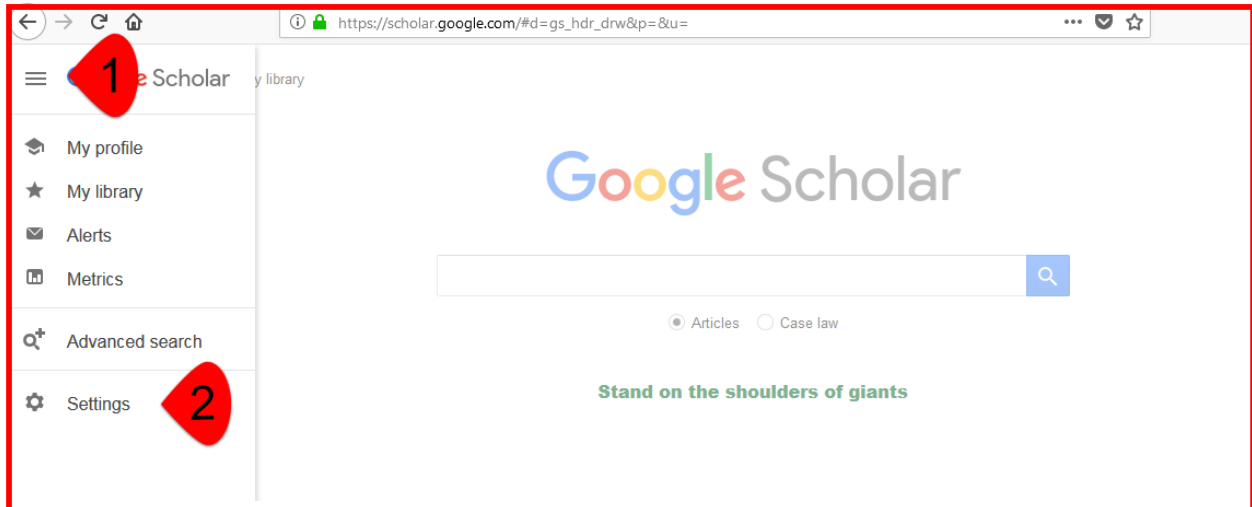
https://scholar.google.com/#d=gs_hdr_drw&p=&u=

1

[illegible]e Scholar

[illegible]y library

My profile

My library

Alerts

Metrics

Advanced search

Settings

2

Google Scholar

Articles Case law

Stand on the shoulders of giants